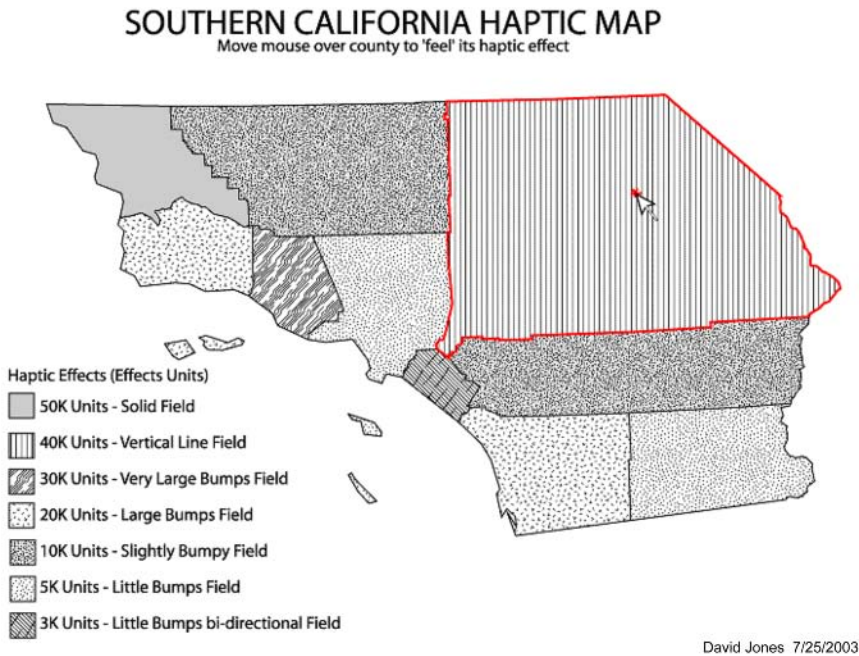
SOUTHERN CALIFORNIA HAPTIC MAP
Move mouse over county to 'feel' its haptic effect

Haptic Effects (Effects Units)
50K Units - Solid Field
40K Units - Vertical Line Field
30K Units - Very Large Bumps Field
20K Units - Large Bumps Field
10K Units - Slightly Bumpy Field
5K Units - Little Bumps Field
3K Units - Little Bumps bi-directional Field

David Jones 7/25/2003